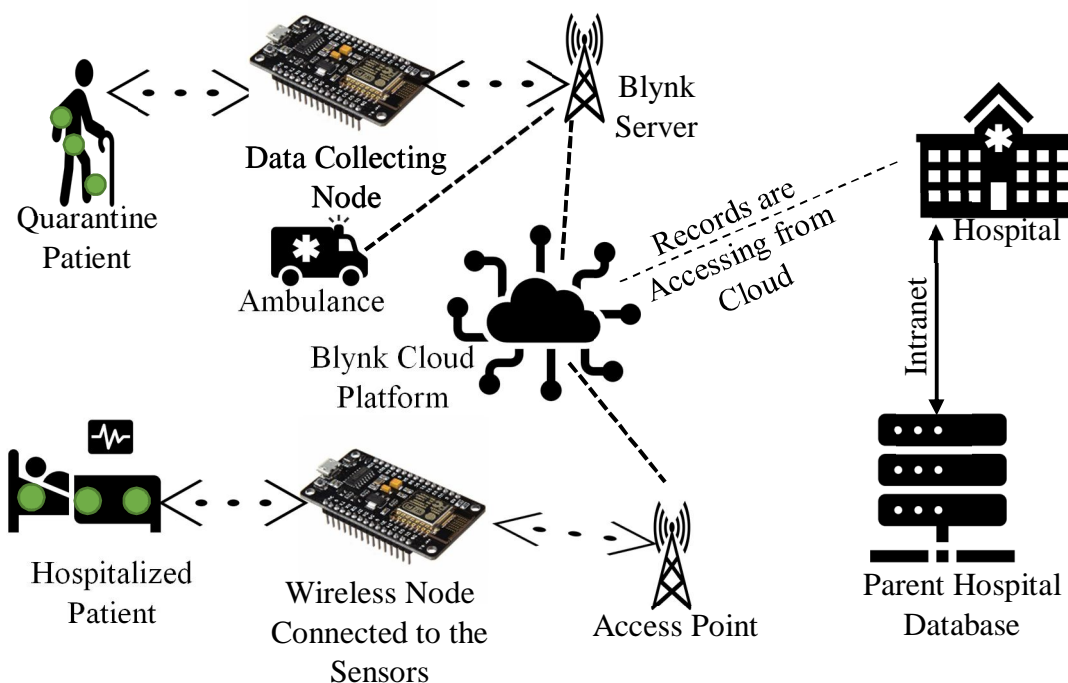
Quarantine Patient

Data Collecting Node

Blynk Server

Hospital

Records are Accessing from Cloud

Ambulance

Blynk Cloud Platform

Intranet

Hospitalized Patient

Wireless Node Connected to the Sensors

Access Point

Parent Hospital Database